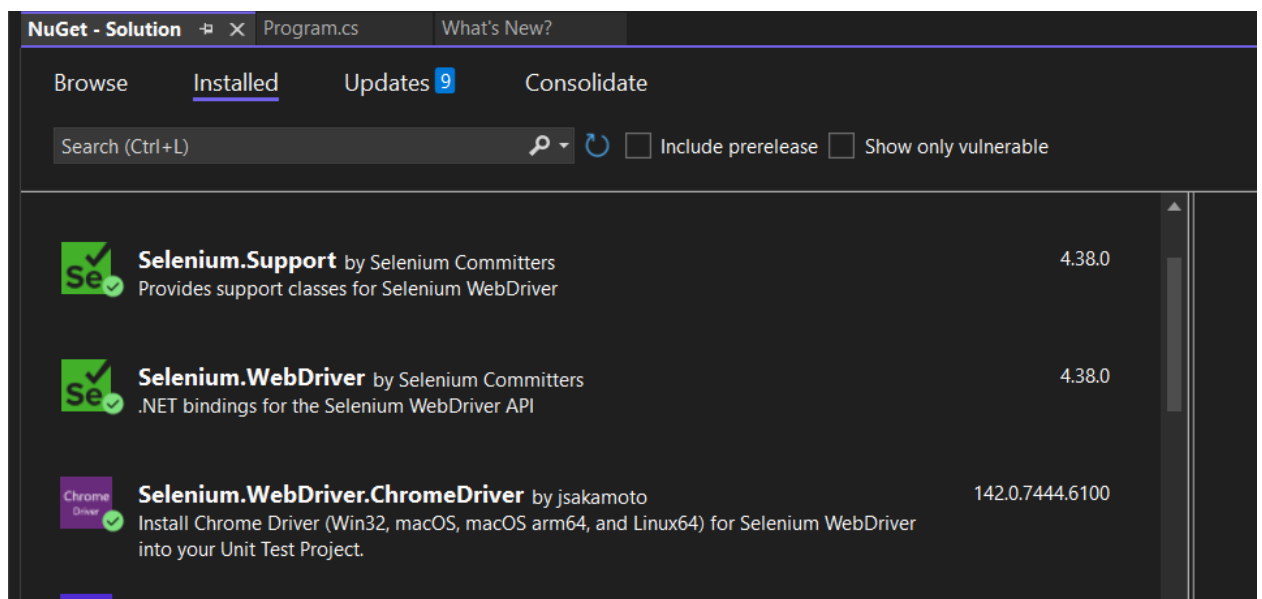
NuGet - Solution
Program.cs
What's New?

Browse
Installed
Updates 9
Consolidate

Search (Ctrl+L)
Include prerelease
Show only vulnerable

Se
Selenium.Support by Selenium Committers
Provides support classes for Selenium WebDriver
4.38.0

Se
Selenium.WebDriver by Selenium Committers
.NET bindings for the Selenium WebDriver API
4.38.0

Chrome Driver
Selenium.WebDriver.ChromeDriver by jsakamoto
Install Chrome Driver (Win32, macOS, macOS arm64, and Linux64) for Selenium WebDriver into your Unit Test Project.
142.0.7444.6100